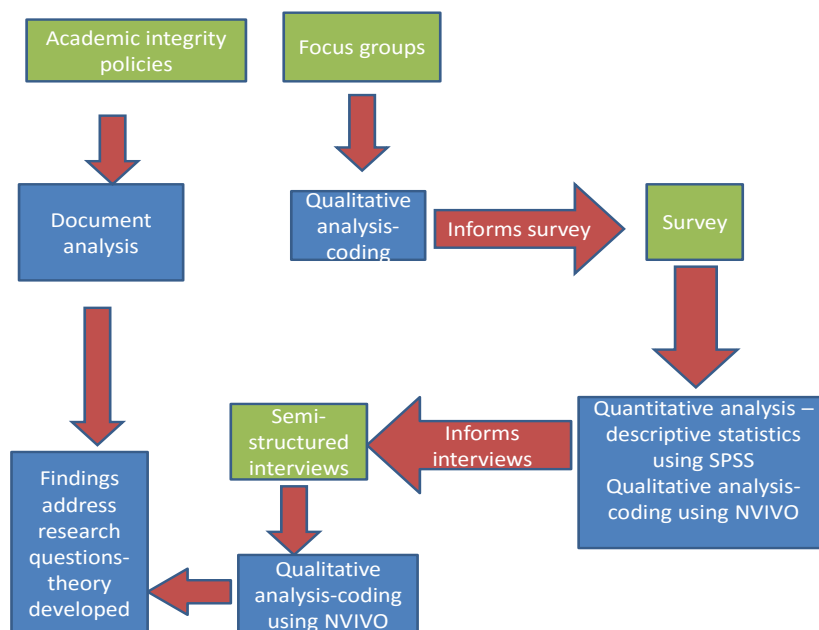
Academic integrity policies

Focus groups

Document analysis

Qualitative analysis-coding

Informs survey

Survey

Quantitative analysis – descriptive statistics using SPSS
Qualitative analysis-coding using NVIVO

Informs interviews

Semi-structured interviews

Findings address research questions-theory developed

Qualitative analysis-coding using NVIVO